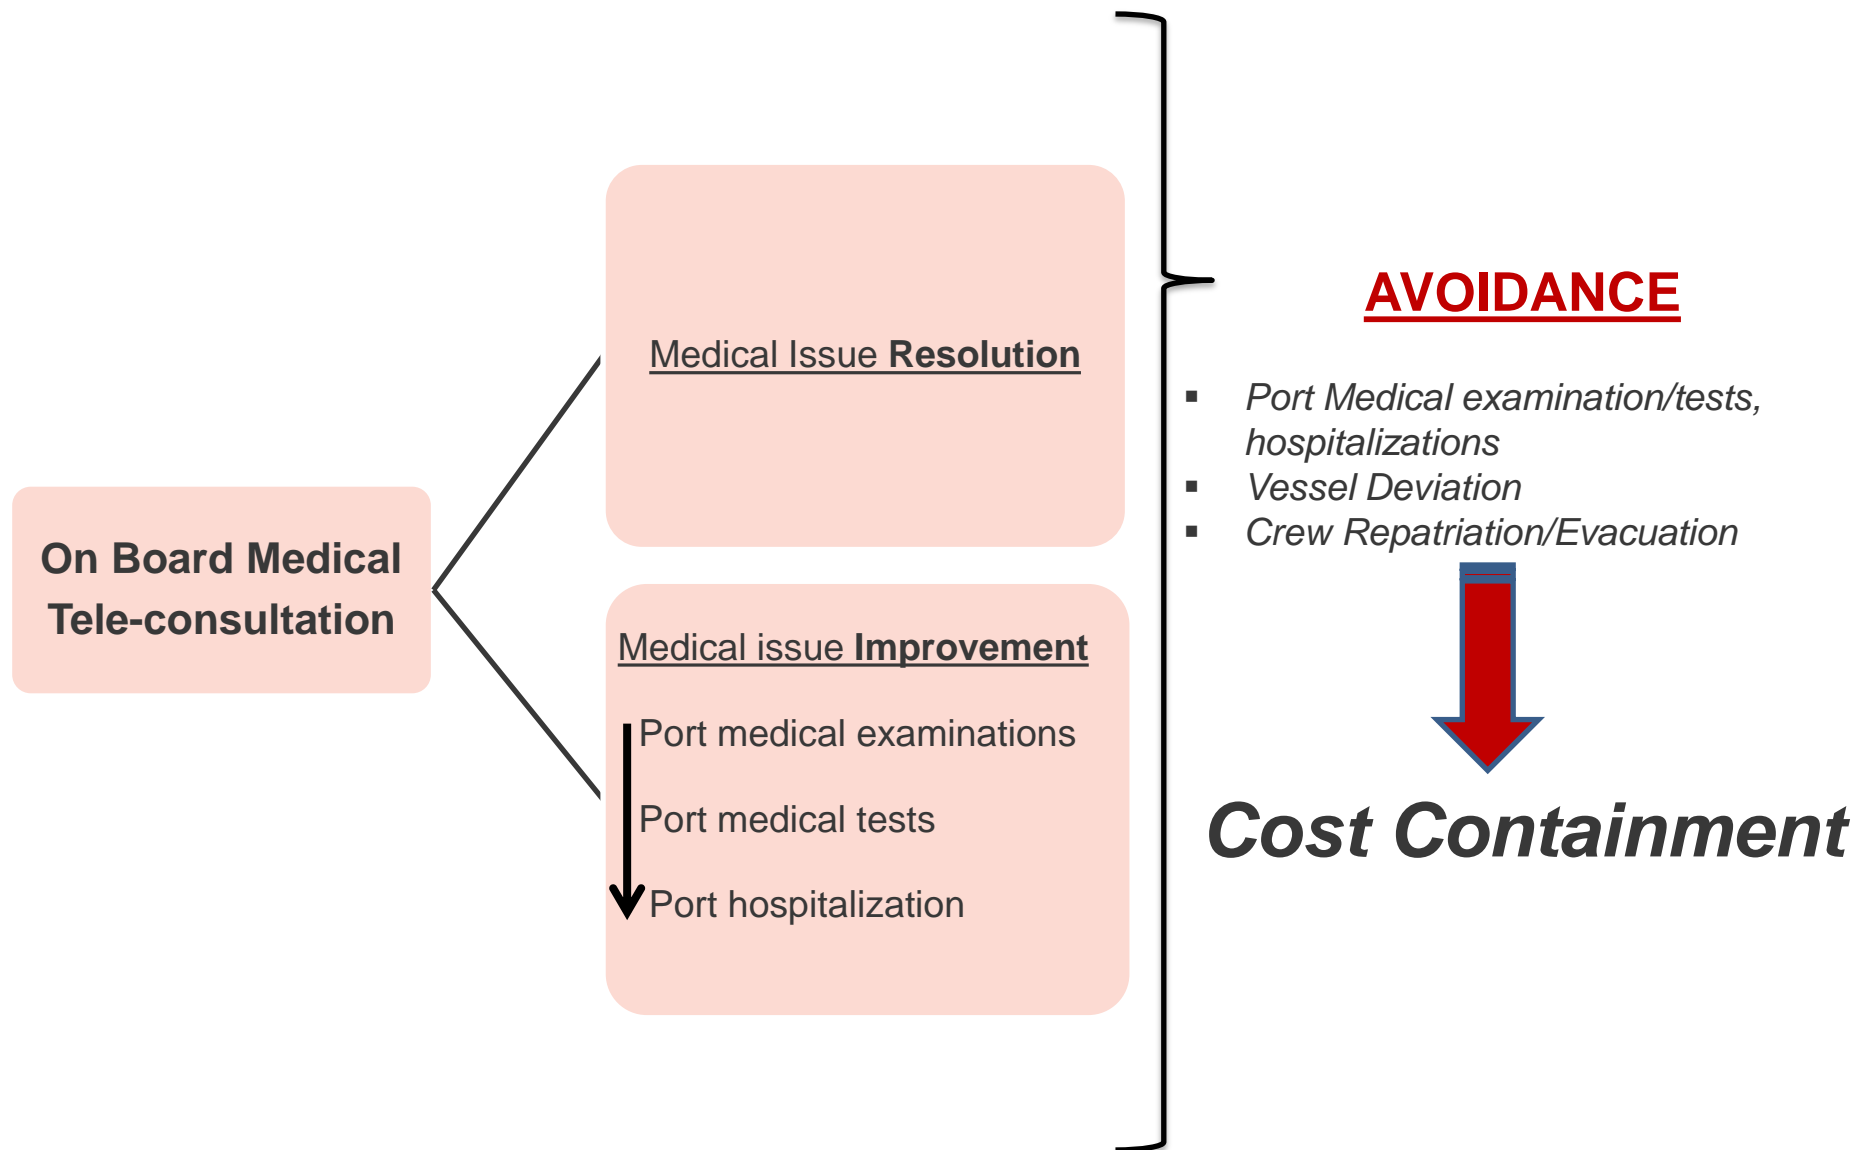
On Board Medical Tele-consultation

Medical Issue **Resolution**

Medical issue **Improvement**

Port medical examinations

Port medical tests

Port hospitalization

AVOIDANCE

- Port Medical examination/tests, hospitalizations
- Vessel Deviation
- Crew Repatriation/Evacuation

Cost Containment